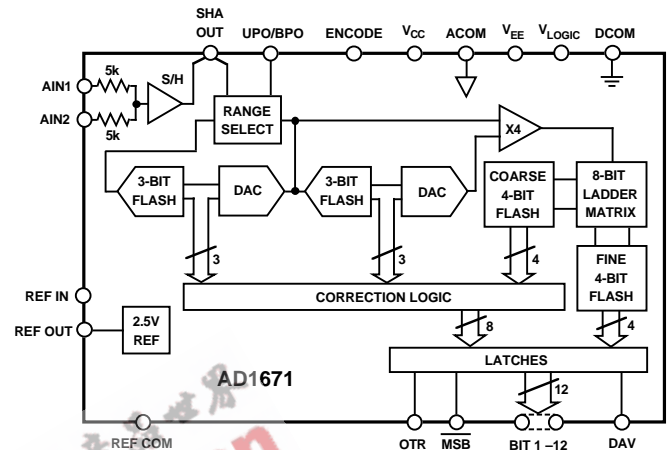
SHA OUT
UPO/BPO
ENCODE
$V_{CC}$
ACOM
$V_{EE}$
$V_{LOGIC}$
DCOM
AIN1
AIN2
5k
5k
S/H
RANGE SELECT
X4
3-BIT FLASH
DAC
3-BIT FLASH
DAC
COARSE 4-BIT FLASH
8-BIT LADDER MATRIX
FINE 4-BIT FLASH
3
3
4
4
REF IN
REF OUT
2.5V REF
CORRECTION LOGIC
8
LATCHES
12
AD1671
REF COM
OTR
$\overline{MSB}$
BIT 1 –12
DAV